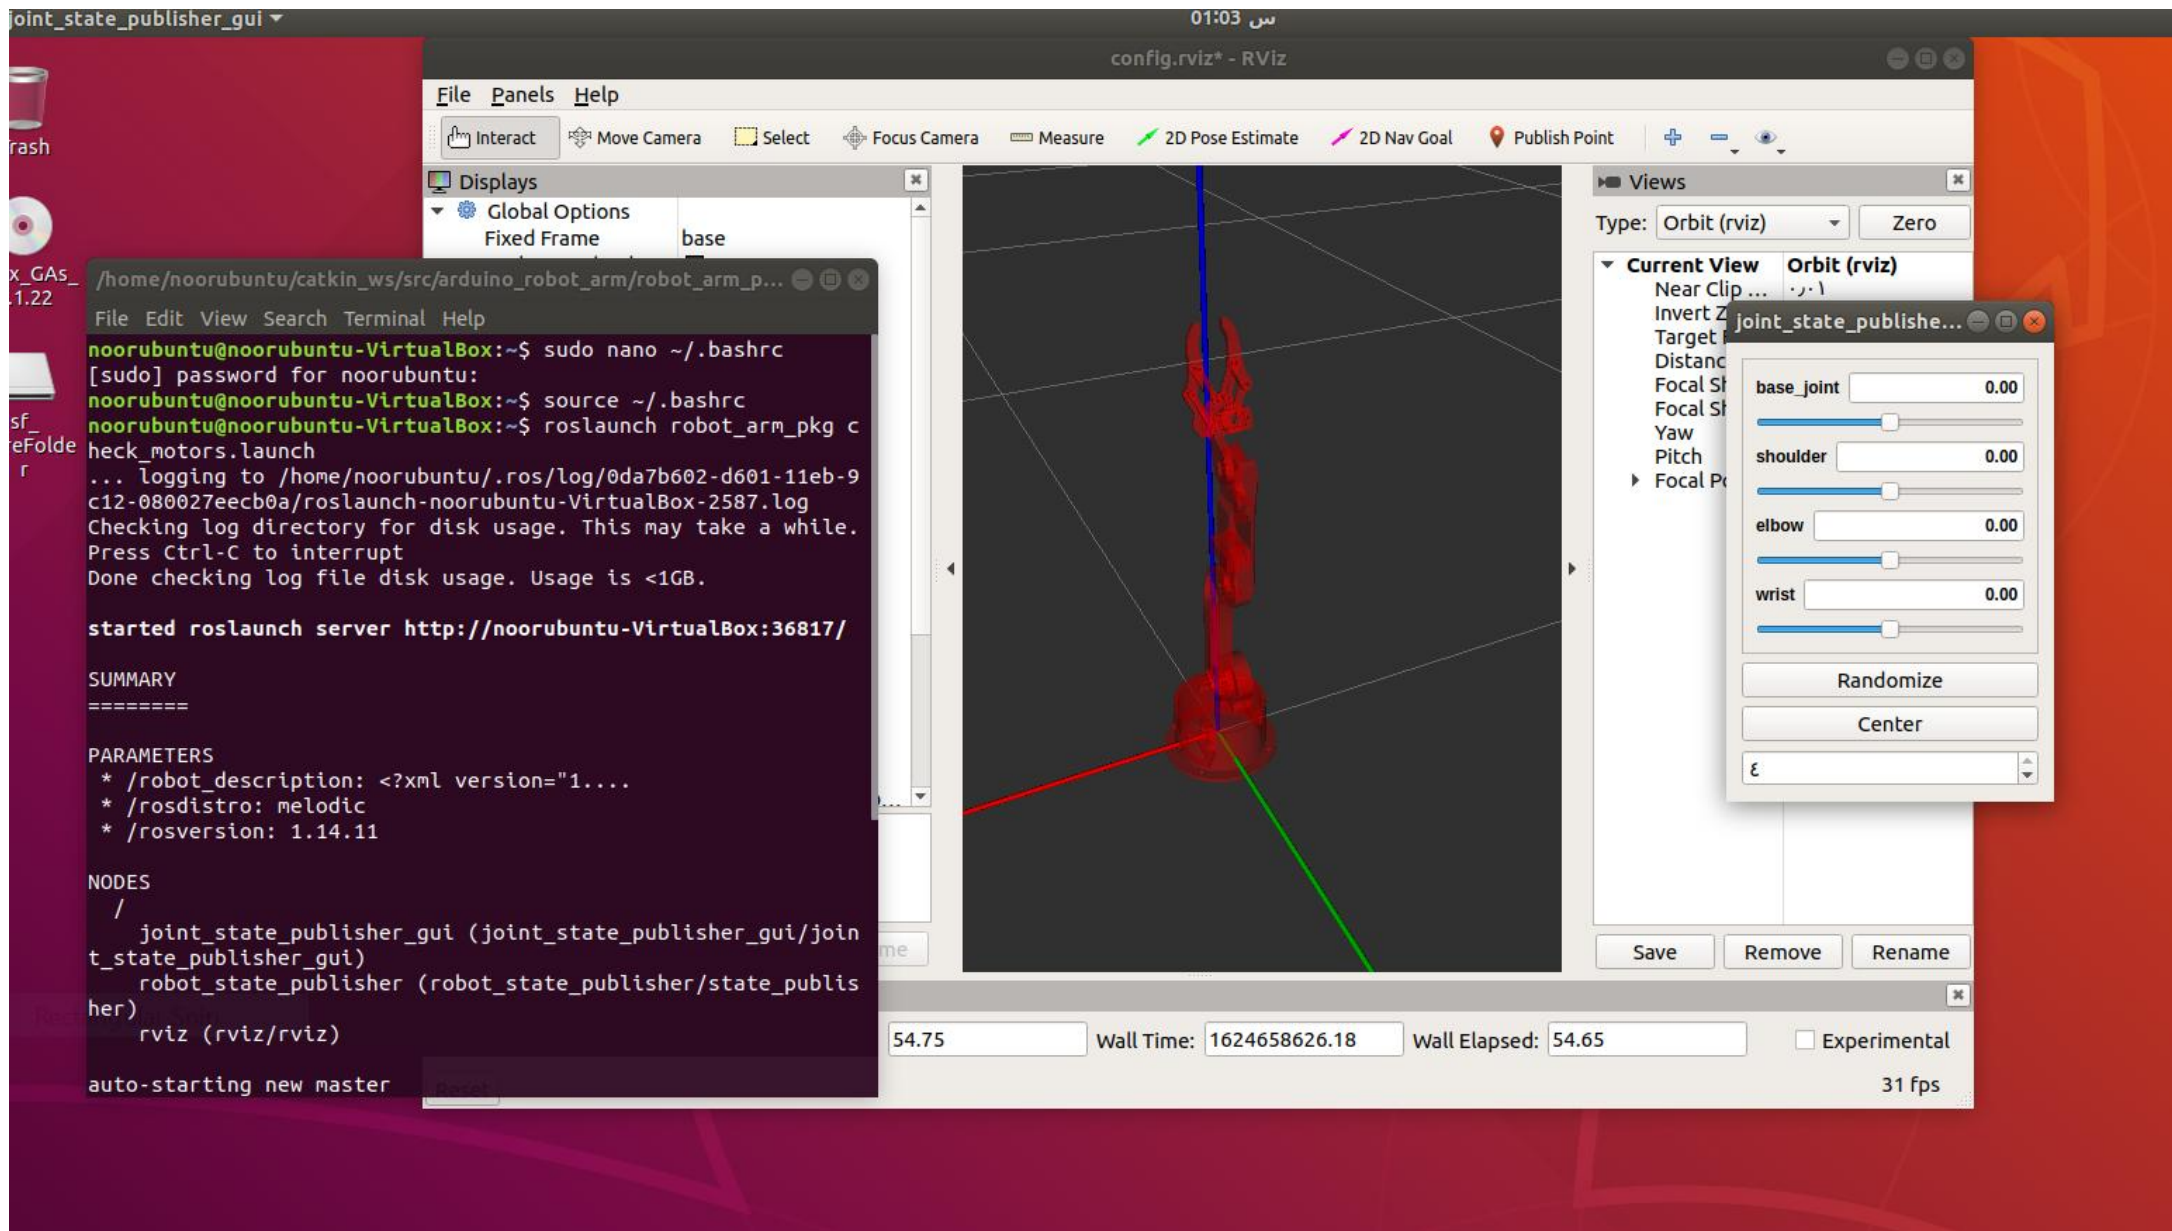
joint_state_publisher_gui ▾

01:03 س

config.rviz* - RViz

File Panels Help

Interact Move Camera Select Focus Camera Measure 2D Pose Estimate 2D Nav Goal Publish Point

Displays

Global Options
Fixed Frame base

rash

x_GAs_ .1.22

sf_ eFolder

/home/noorubuntu/catkin_ws/src/arduino_robot_arm/robot_arm_p...

File Edit View Search Terminal Help

noorubuntu@noorubuntu-VirtualBox:~$ sudo nano ~/.bashrc
[sudo] password for noorubuntu:
noorubuntu@noorubuntu-VirtualBox:~$ source ~/.bashrc
noorubuntu@noorubuntu-VirtualBox:~$ roslaunch robot_arm_pkg check_motors.launch
... logging to /home/noorubuntu/.ros/log/0da7b602-d601-11eb-9c12-080027eecb0a/roslaunch-noorubuntu-VirtualBox-2587.log
Checking log directory for disk usage. This may take a while.
Press Ctrl-C to interrupt
Done checking log file disk usage. Usage is <1GB.

started roslaunch server http://noorubuntu-VirtualBox:36817/

SUMMARY
========

PARAMETERS
 * /robot_description: <?xml version="1....
 * /rosdistro: melodic
 * /rosversion: 1.14.11

NODES
  /
    joint_state_publisher_gui (joint_state_publisher_gui/joint_state_publisher_gui)
    robot_state_publisher (robot_state_publisher/state_publisher)
    rviz (rviz/rviz)

auto-starting new master

Views

Type: Orbit (rviz) Zero

Current View Orbit (rviz)
Near Clip ... ٠٫٠١
Invert Z
Target
Distanc
Focal Sh
Focal Sh
Yaw
Pitch
Focal Po

joint_state_publishe...

base_joint 0.00
shoulder 0.00
elbow 0.00
wrist 0.00

Randomize

Center

٤

Save Remove Rename

54.75 Wall Time: 1624658626.18 Wall Elapsed: 54.65 Experimental

31 fps